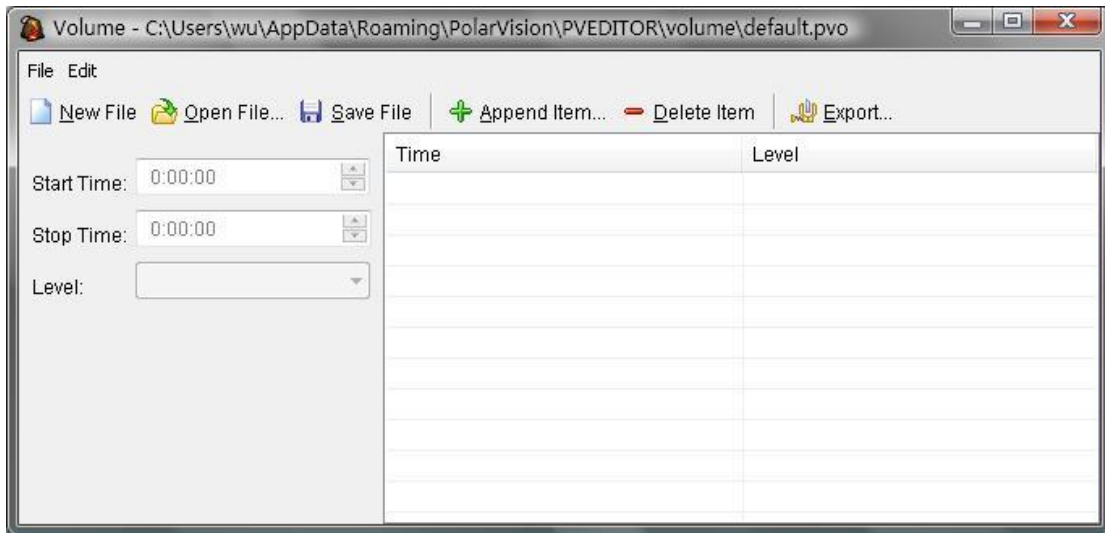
Volume - C:\Users\wu\AppData\Roaming\PolarVision\PVEDITOR\volume\default.pvo

File Edit

New File Open File... Save File Append Item... Delete Item Export...

Start Time: 0:00:00

Stop Time: 0:00:00

Level:

| Time | Level |
|---|---|